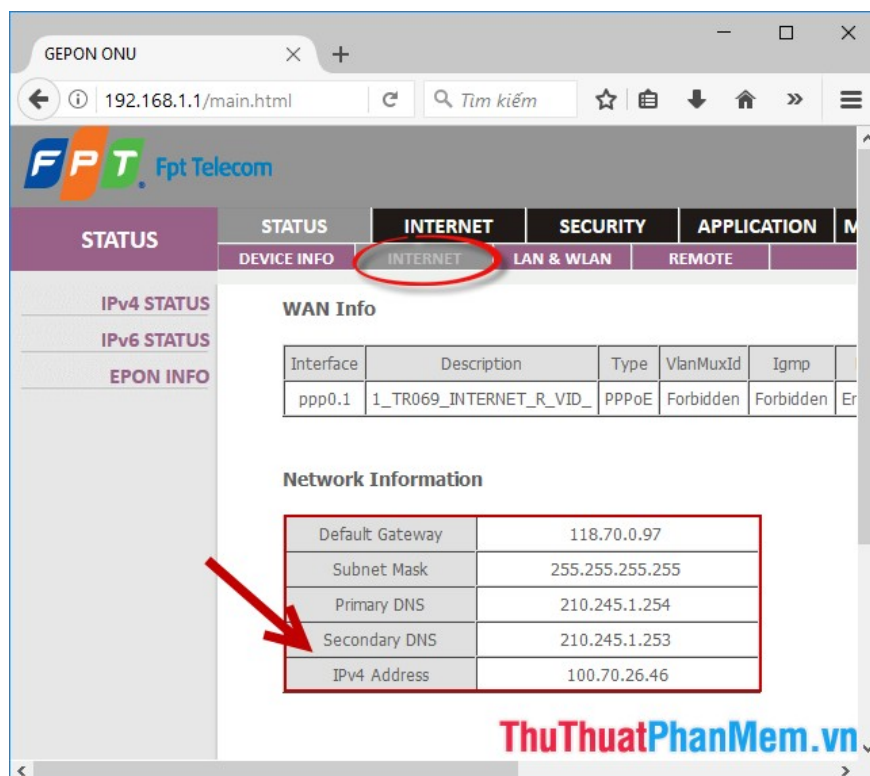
GEPON ONU

192.168.1.1/main.html

Tìm kiếm

FPT Fpt Telecom

STATUS

STATUS | INTERNET | SECURITY | APPLICATION | M

DEVICE INFO | INTERNET | LAN & WLAN | REMOTE

IPv4 STATUS
IPv6 STATUS
EPON INFO

WAN Info

| Interface | Description | Type | VlanMuxId | Igmp | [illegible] |
|---|---|---|---|---|---|
| ppp0.1 | 1_TR069_INTERNET_R_VID_ | PPPoE | Forbidden | Forbidden | En |

Network Information

| Default Gateway | 118.70.0.97 |
|---|---|
| Subnet Mask | 255.255.255.255 |
| Primary DNS | 210.245.1.254 |
| Secondary DNS | 210.245.1.253 |
| IPv4 Address | 100.70.26.46 |

ThuThuatPhanMem.vn